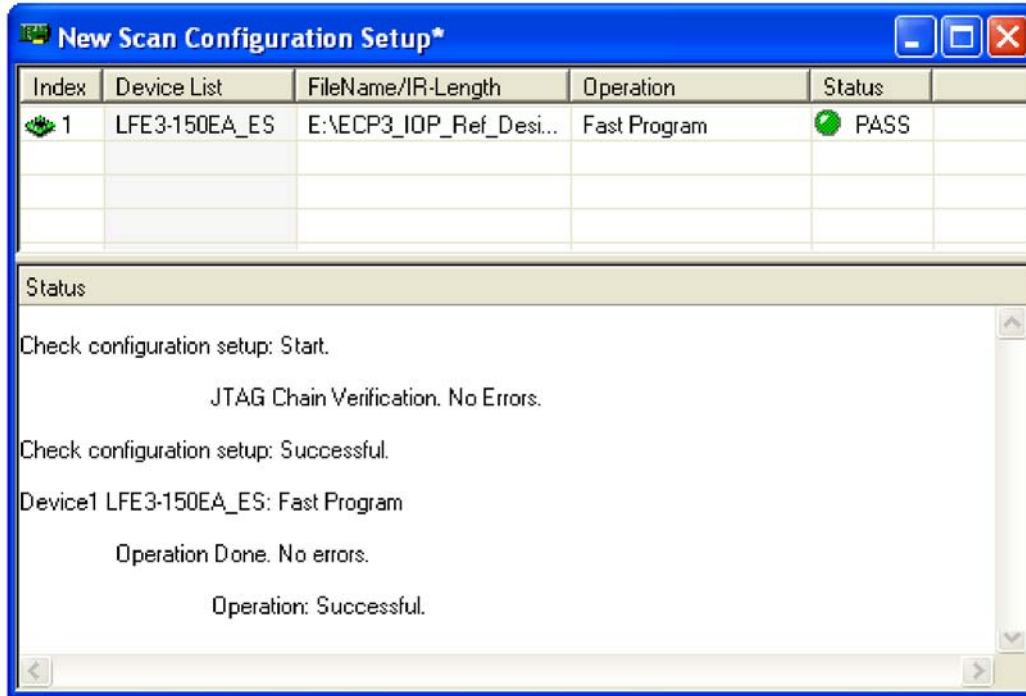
New Scan Configuration Setup*

| Index | Device List | FileName/IR-Length | Operation | Status |
|---|---|---|---|---|
| 1 | LFE3-150EA_ES | E:\ECP3_IOP_Ref_Desi... | Fast Program | PASS |

Status

Check configuration setup: Start.

JTAG Chain Verification. No Errors.

Check configuration setup: Successful.

Device1 LFE3-150EA_ES: Fast Program

Operation Done. No errors.

Operation: Successful.